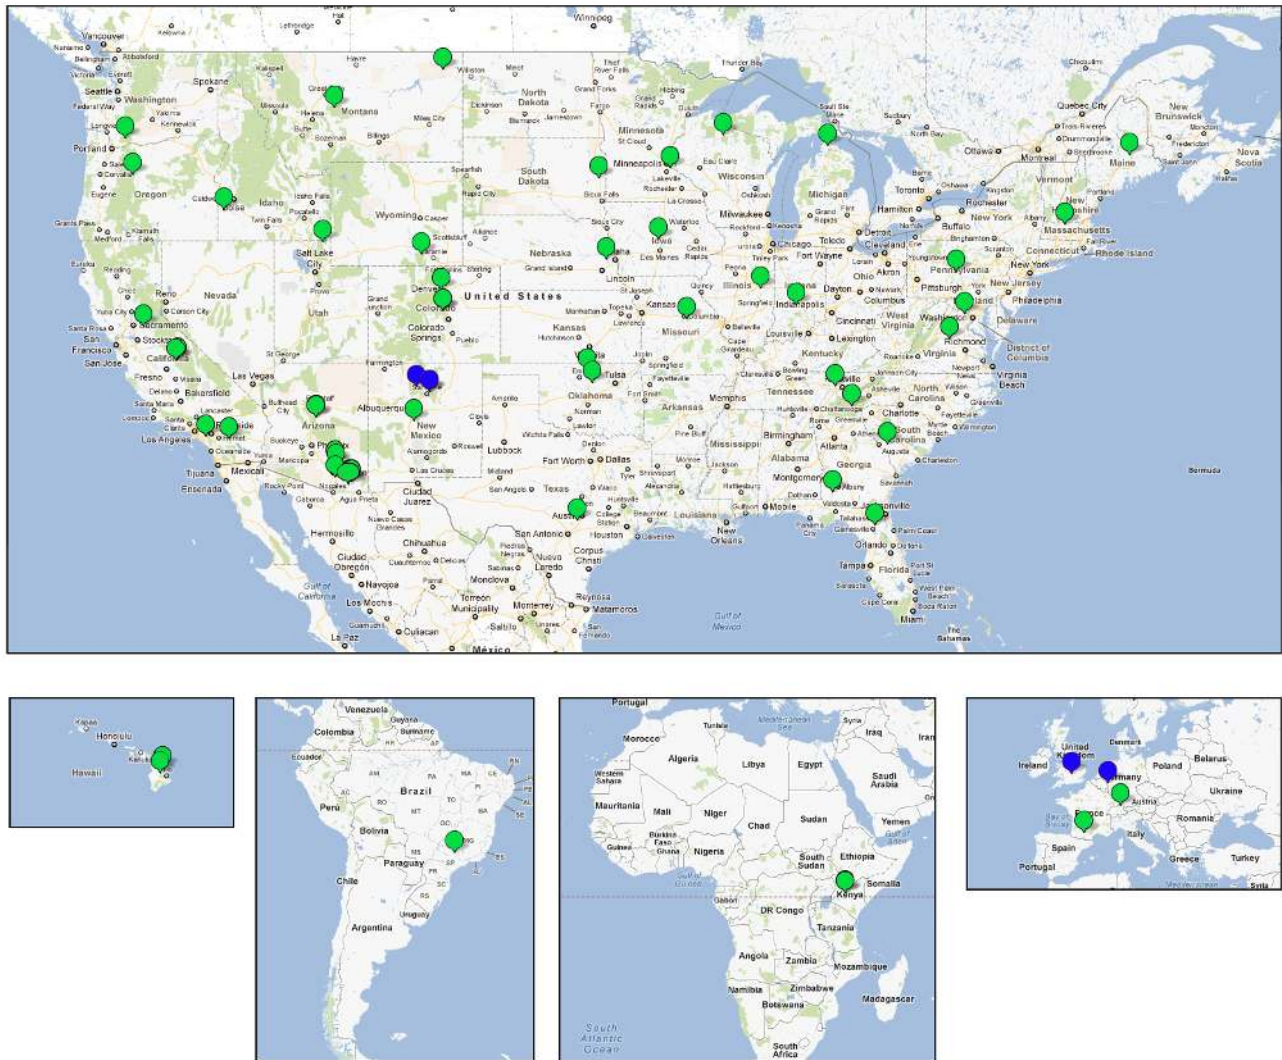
Vancouver Kelowna Lethbridge Winnipeg
Nanaimo Bellingham Abbotsford Kalispell Havre Williston Minot Thief River Falls Thunder Bay Chicoutimi
Victoria Everett Spokane Great Falls North Dakota Grand Forks Quebec City
Seattle Washington Montana Bismarck Fargo Bemidji Hibbing Sault Ste Marie Sudbury New Brunswick
Olympia Yakima Helena Miles City Dickinson Jamestown Grand Rapids Duluth Trois-Rivieres Moncton
Longview Kennewick Butte Billings Minnesota Ottawa Montreal Drummondville Fredericton
Portland Bozeman St Cloud Eau Claire Sherbrooke
Salem Minneapolis Maine Nova Scotia
Corvallis Lewiston Rochester Wisconsin Michigan Toronto Oshawa Vermont
Eugene Oregon Idaho Caldwell Boise Spearfish South Dakota Rapid City Sioux Falls Milwaukee Hamilton Rochester Portland Halifax
Grants Pass Twin Falls Idaho Falls Pocatello Wyoming Casper Sioux City Waterloo Rockford Grand Rapids Kingston New Hampshire
Medford Klamath Falls Scottsbluff Alliance Iowa Cedar Rapids Chicago Detroit Buffalo New York Albany
Eureka Salt Lake City Nebraska Omaha Des Moines Toledo Cleveland Binghamton Massachusetts
Redding Laramie Sterling Grand Island Lincoln Peoria Fort Wayne Scranton Connecticut Fall River
Reno Nevada Denver Colorado Illinois Ohio Akron Youngstown Pennsylvania New York Rhode Island
Yuba City Carson City Utah Grand Junction United States Quincy Springfield Indiana Indianapolis Dayton Columbus Pittsburgh New Jersey
Santa Rosa Sacramento Colorado Springs Pueblo Manhattan Topeka Kansas Lawrence Columbia Cincinnati West Virginia Maryland Philadelphia
San Francisco Stockton California Kansas Hutchinson Missouri Belleville Louisville Lexington Washington Delaware
San Jose Fresno St George Farmington Wichita Joplin Kentucky Roanoke Richmond District of Columbia
Las Vegas Santa Fe Tulsa Springfield Virginia Beach Virginia
Bakersfield Bullhead City Albuquerque Amarillo Oklahoma Fayetteville Bowling Green Nashville Newport News
Santa Maria Lancaster Flagstaff Arizona New Mexico Clovis Norman Fort Smith Arkansas Memphis Tennessee Knoxville North Carolina Greenville
Lompoc Santa Clarita Riverside Lubbock Wichita Falls Pine Bluff Huntsville Chattanooga Asheville Charlotte Wilmington
Los Angeles Oceanside Hemet Phoenix Alamogordo Roswell Mississippi Birmingham Atlanta Athens South Carolina Myrtle Beach
Tijuana Mexicali Yuma Maricopa Las Cruces Fort Worth Dallas Tyler Shreveport Jackson Alabama Augusta Charleston
Ensenada Rocky Point Nogales Agua Prieta Ciudad Juarez San Angelo Texas Alexandria Hattiesburg Georgia Montgomery Albany Savannah Bermuda
Caborca Nuevo Casas Grandes Austin Waco Huntsville College Station Beaumont Louisiana Mobile Gulfport Dothan Valdosta Tallahassee Jacksonville
Hermosillo Chihuahua San Antonio Houston Galveston New Orleans Panama City Gainesville Palm Coast
Ciudad Obregon Cuauhtemoc Delicias Piedras Negras Nueva Laredo Corpus Christi Orlando Daytona
Gulf of California Navojoa Parral Monclova Laredo Tampa Florida Fort St Lucie
Los Mochis Torreon Municipality Monterrey Reynosa Matamoros Sarasota West Palm Beach
Saltillo Gulf of Mexico Cape Coral Boca Raton
Culiacan Miami
La Paz Mexico San Fernando The Bahamas

Kapaa Honolulu Hawaii Kahului

Venezuela Colombia Guyana Suriname Ecuador Peru Brazil Bolivia Paraguay Chile Argentina Uruguay

Portugal Morocco Tunisia Syria Iraq Iran Algeria Libya Egypt Western Sahara Saudi Arabia Mauritania Mali Niger Chad Sudan Yemen Burkina Faso Guinea Ghana Nigeria South Sudan Ethiopia Somalia Gabon Kenya DR Congo Tanzania Angola Zambia Mozambique Namibia Zimbabwe Botswana Madagascar South Atlantic Ocean South Africa Mediterranean Sea Gulf of Aden Gulf of Guinea

Denmark Ireland United Kingdom Germany Poland Belarus Ukraine France Austria Romania Italy Spain Portugal Greece Turkey Syria Mediterranean Sea